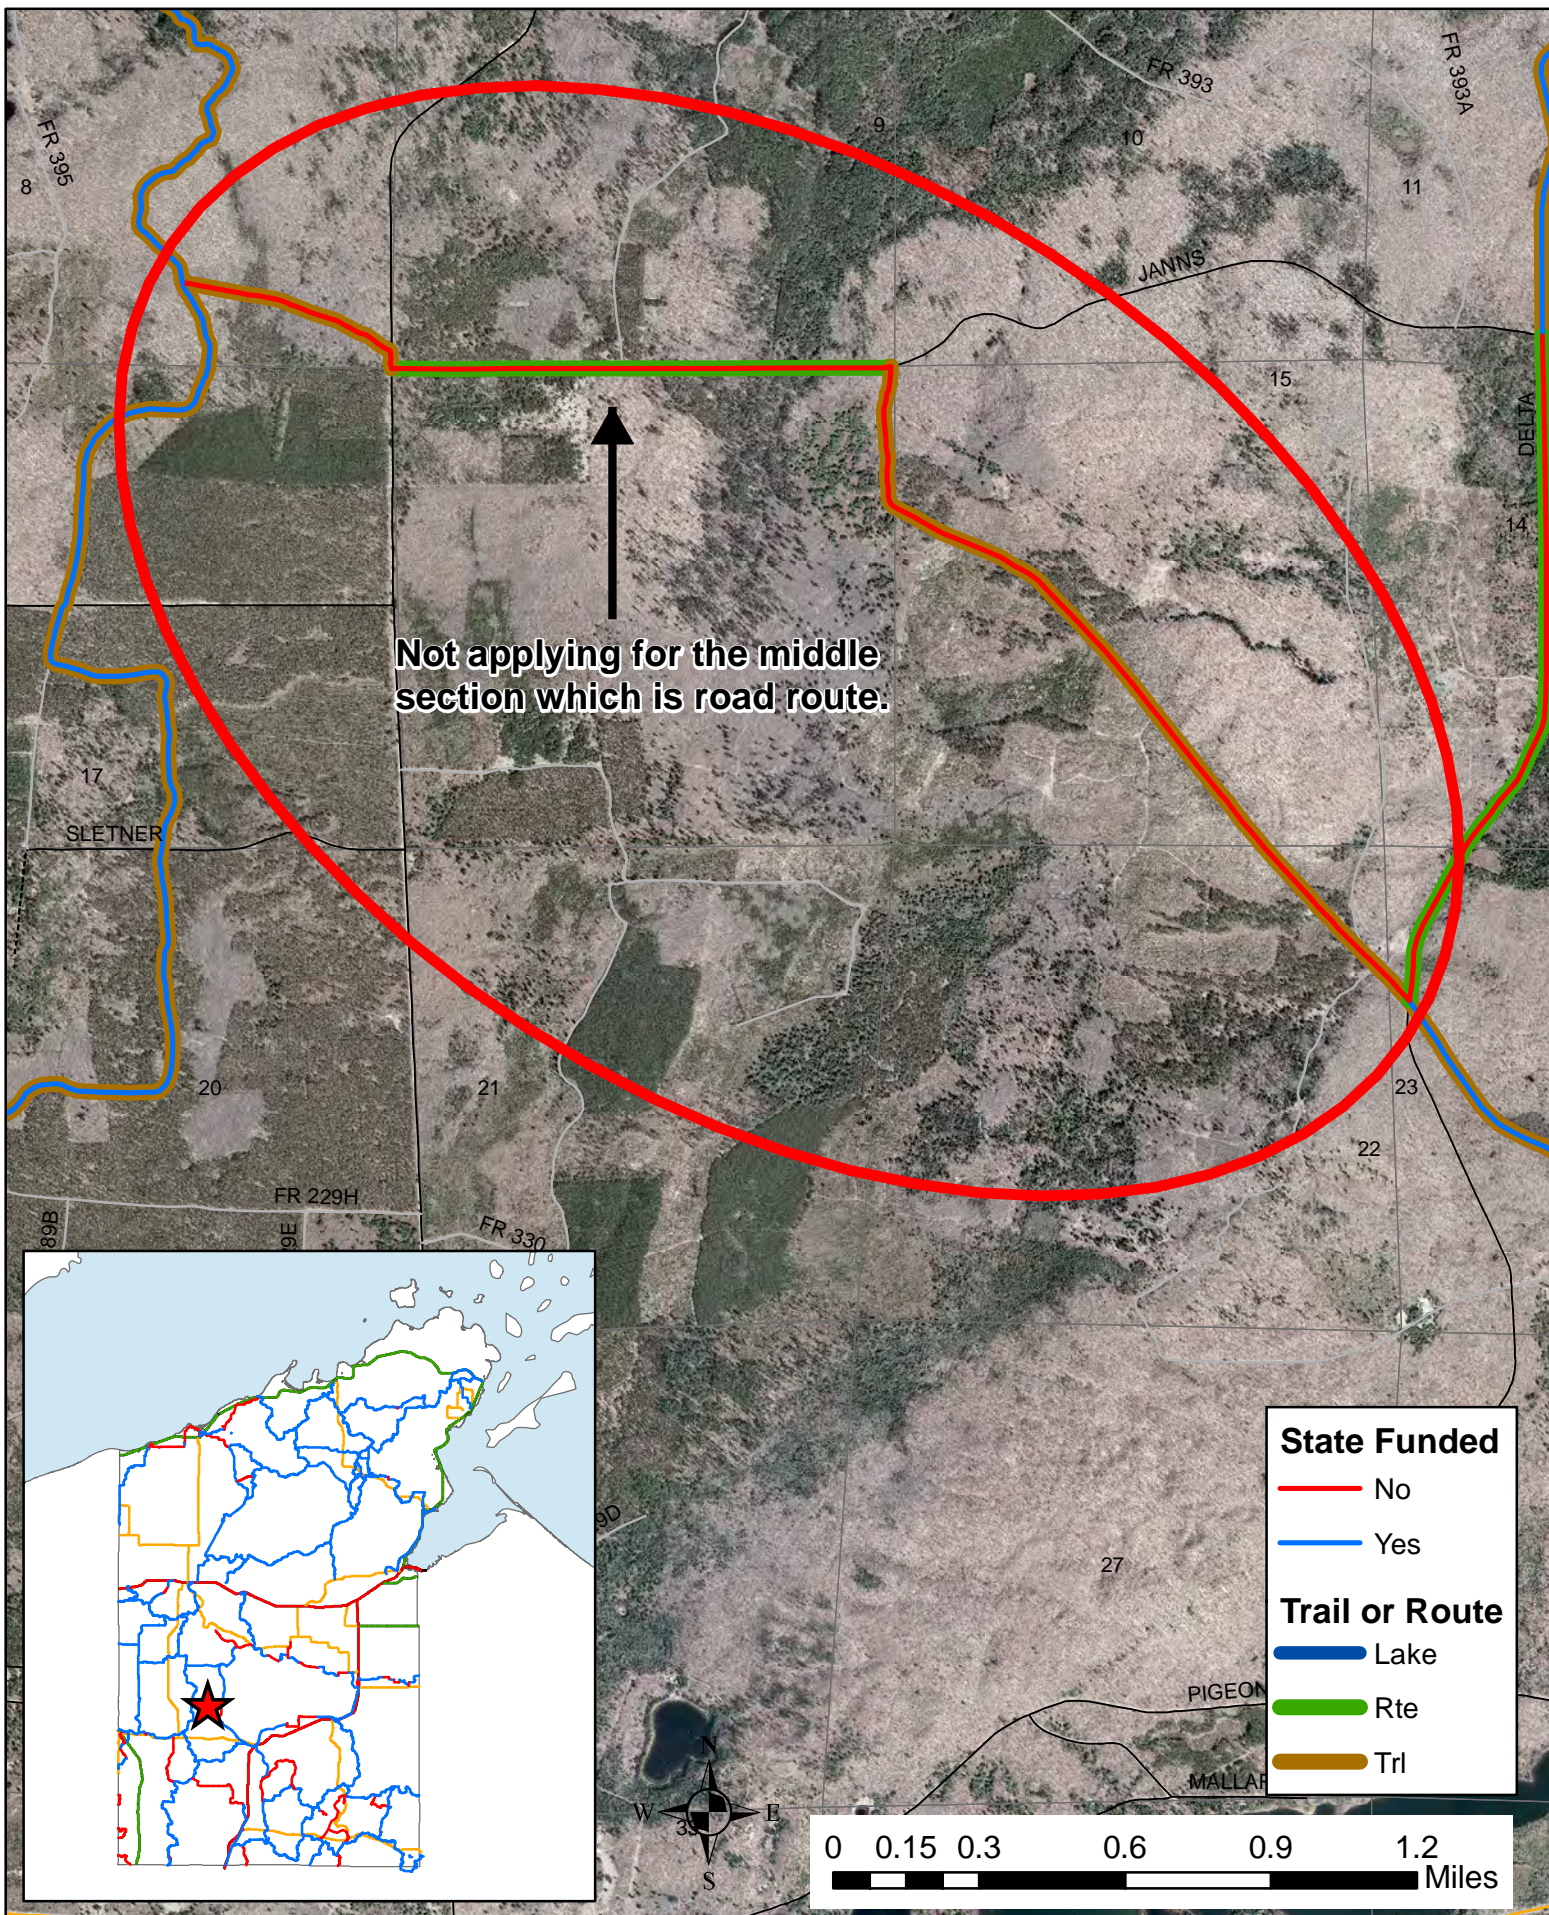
FR 395
8
9
10
FR 393
FR 393A
11
JANNS
15
DELTA
14
Not applying for the middle section which is road route.
17
SLETNER
20
21
23
22
FR 229H
FR 330
89B
9E
9D
27
PIGEON
MALLAR
N
W
E
S
33

State Funded
No
Yes
Trail or Route
Lake
Rte
Trl

0 0.15 0.3 0.6 0.9 1.2 Miles